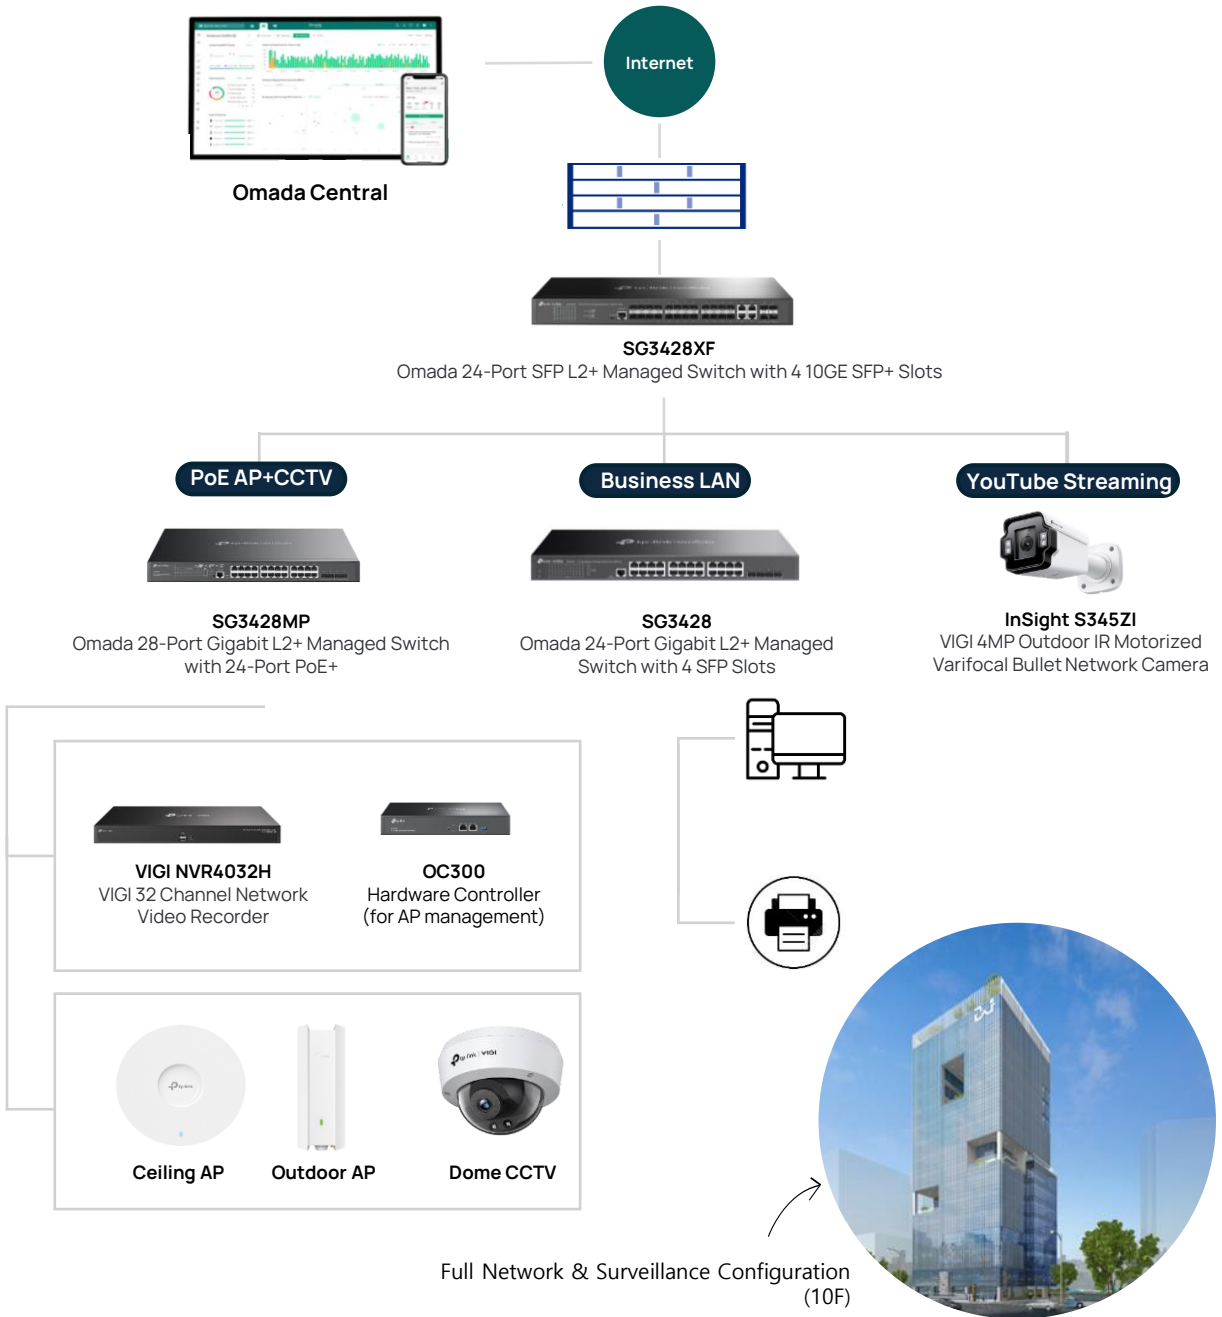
Internet

Omada Central

SG3428XF
Omada 24-Port SFP L2+ Managed Switch with 4 10GE SFP+ Slots

PoE AP+CCTV

Business LAN

YouTube Streaming

SG3428MP
Omada 28-Port Gigabit L2+ Managed Switch with 24-Port PoE+

SG3428
Omada 24-Port Gigabit L2+ Managed Switch with 4 SFP Slots

InSight S345ZI
VIGI 4MP Outdoor IR Motorized Varifocal Bullet Network Camera

VIGI NVR4032H
VIGI 32 Channel Network Video Recorder

OC300
Hardware Controller (for AP management)

Ceiling AP

Outdoor AP

Dome CCTV

Full Network & Surveillance Configuration (10F)